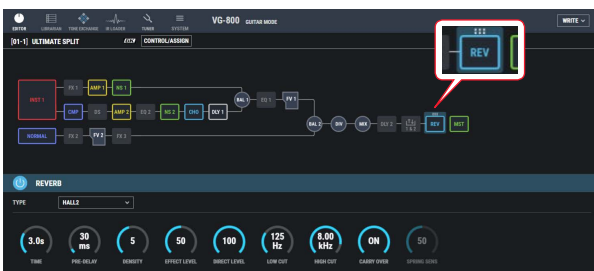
EDITOR LIBRARIAN TONE EXCHANGE IR LOADER TUNER SYSTEM VG-800 GUITAR MODE WRITE

[01-1] ULTIMATE SPLIT CONTROL/ASSIGN

INST 1 FX 1 AMP 1 NS 1 BAL 1 EQ 1 FV 1 CMP DS AMP 2 EQ 2 NS 2 CHO DLY 1 BAL 2 DIV MIX DLY 2 REV MST NORMAL FX 2 FV 2 FX 3

REV

REVERB

TYPE HALL2

3.0s TIME
30 ms PRE-DELAY
5 DENSITY
50 EFFECT LEVEL
100 DIRECT LEVEL
125 Hz LOW CUT
8.00 kHz HIGH CUT
ON CARRY OVER
50 SPRING SENS